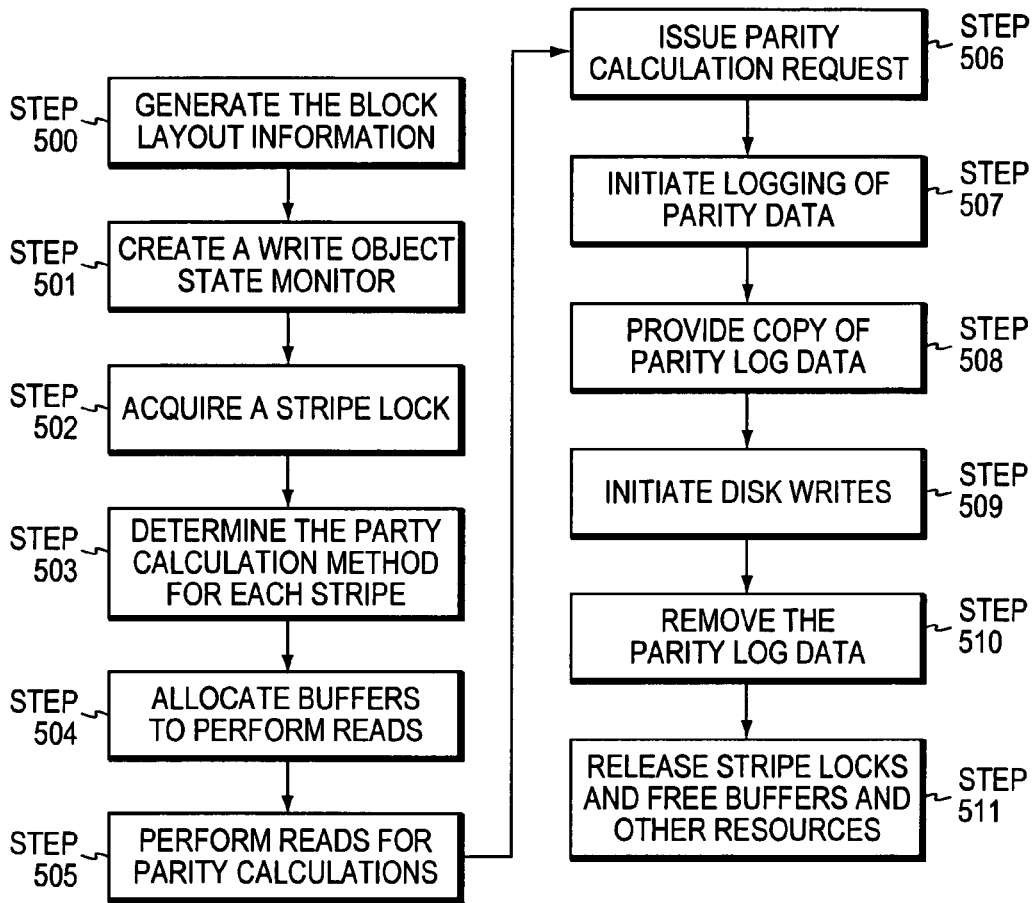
STEP 500
GENERATE THE BLOCK LAYOUT INFORMATION

STEP 501
CREATE A WRITE OBJECT STATE MONITOR

STEP 502
ACQUIRE A STRIPE LOCK

STEP 503
DETERMINE THE PARTY CALCULATION METHOD FOR EACH STRIPE

STEP 504
ALLOCATE BUFFERS TO PERFORM READS

STEP 505
PERFORM READS FOR PARITY CALCULATIONS

STEP 506
ISSUE PARITY CALCULATION REQUEST

STEP 507
INITIATE LOGGING OF PARITY DATA

STEP 508
PROVIDE COPY OF PARITY LOG DATA

STEP 509
INITIATE DISK WRITES

STEP 510
REMOVE THE PARITY LOG DATA

STEP 511
RELEASE STRIPE LOCKS AND FREE BUFFERS AND OTHER RESOURCES